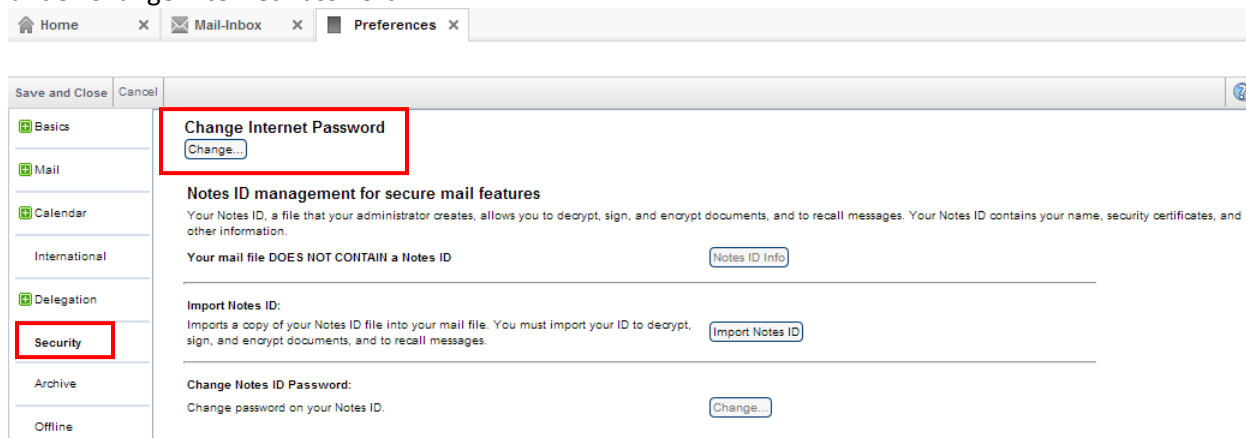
Home ✕ Mail-Inbox ✕ Preferences ✕

Save and Close Cancel

Basics

Mail

Calendar

International

Delegation

Security

Archive

Offline

Change Internet Password
Change...

Notes ID management for secure mail features
Your Notes ID, a file that your administrator creates, allows you to decrypt, sign, and encrypt documents, and to recall messages. Your Notes ID contains your name, security certificates, and other information.

Your mail file DOES NOT CONTAIN a Notes ID
Notes ID Info

Import Notes ID:
Imports a copy of your Notes ID file into your mail file. You must import your ID to decrypt, sign, and encrypt documents, and to recall messages.
Import Notes ID

Change Notes ID Password:
Change password on your Notes ID.
Change...